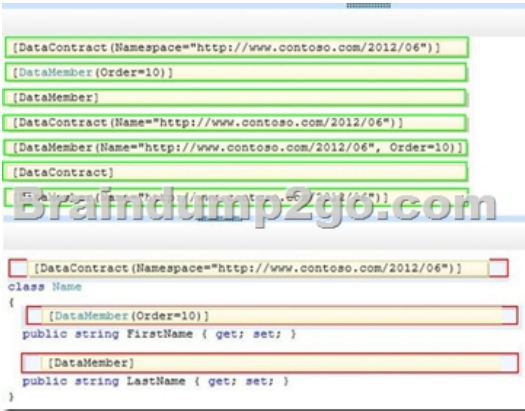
[DataContract(Namespace="http://www.contoso.com/2012/06")]

[DataMember(Order=10)]

[DataMember]

[DataContract(Name="http://www.contoso.com/2012/06")]

[DataMember(Name="http://www.contoso.com/2012/06", Order=10)]

[DataContract]

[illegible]

Braindump2go.com

[DataContract(Namespace="http://www.contoso.com/2012/06")]

class Name
{
[DataMember(Order=10)]
public string FirstName { get; set; }

[DataMember]
public string LastName { get; set; }
}